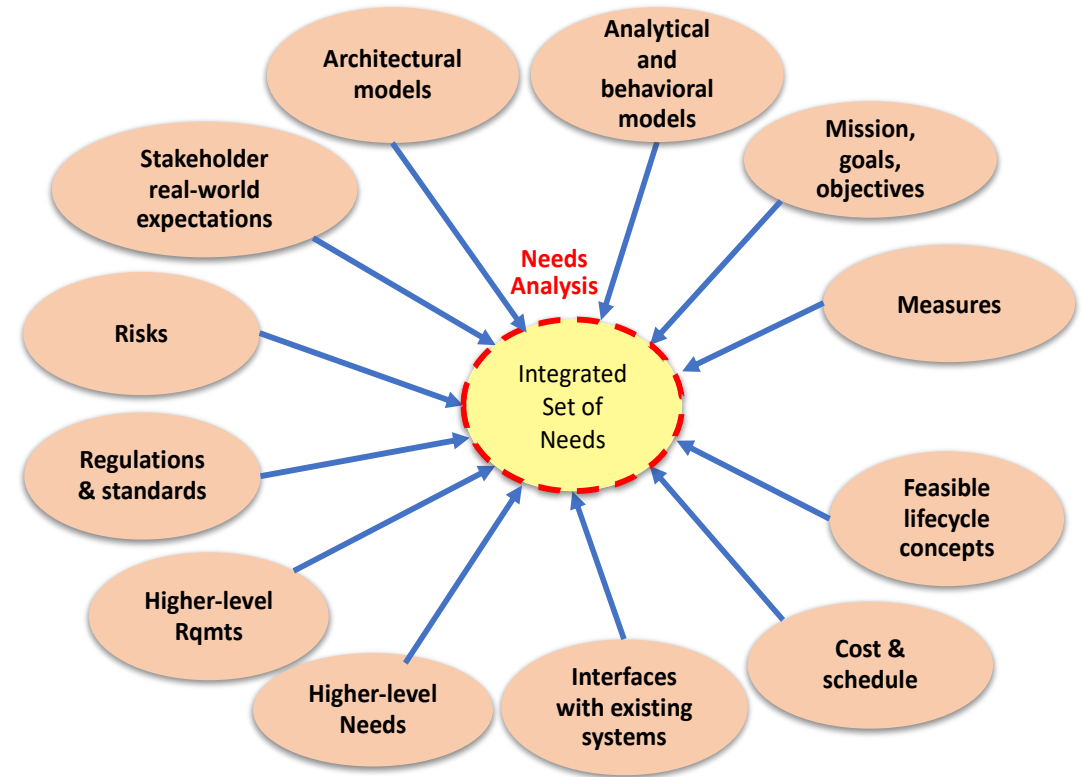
Architectural models

Analytical and behavioral models

Stakeholder real-world expectations

Mission, goals, objectives

Needs Analysis

Measures

Risks

Integrated Set of Needs

Regulations & standards

Feasible lifecycle concepts

Higher-level Rqmts

Cost & schedule

Higher-level Needs

Interfaces with existing systems